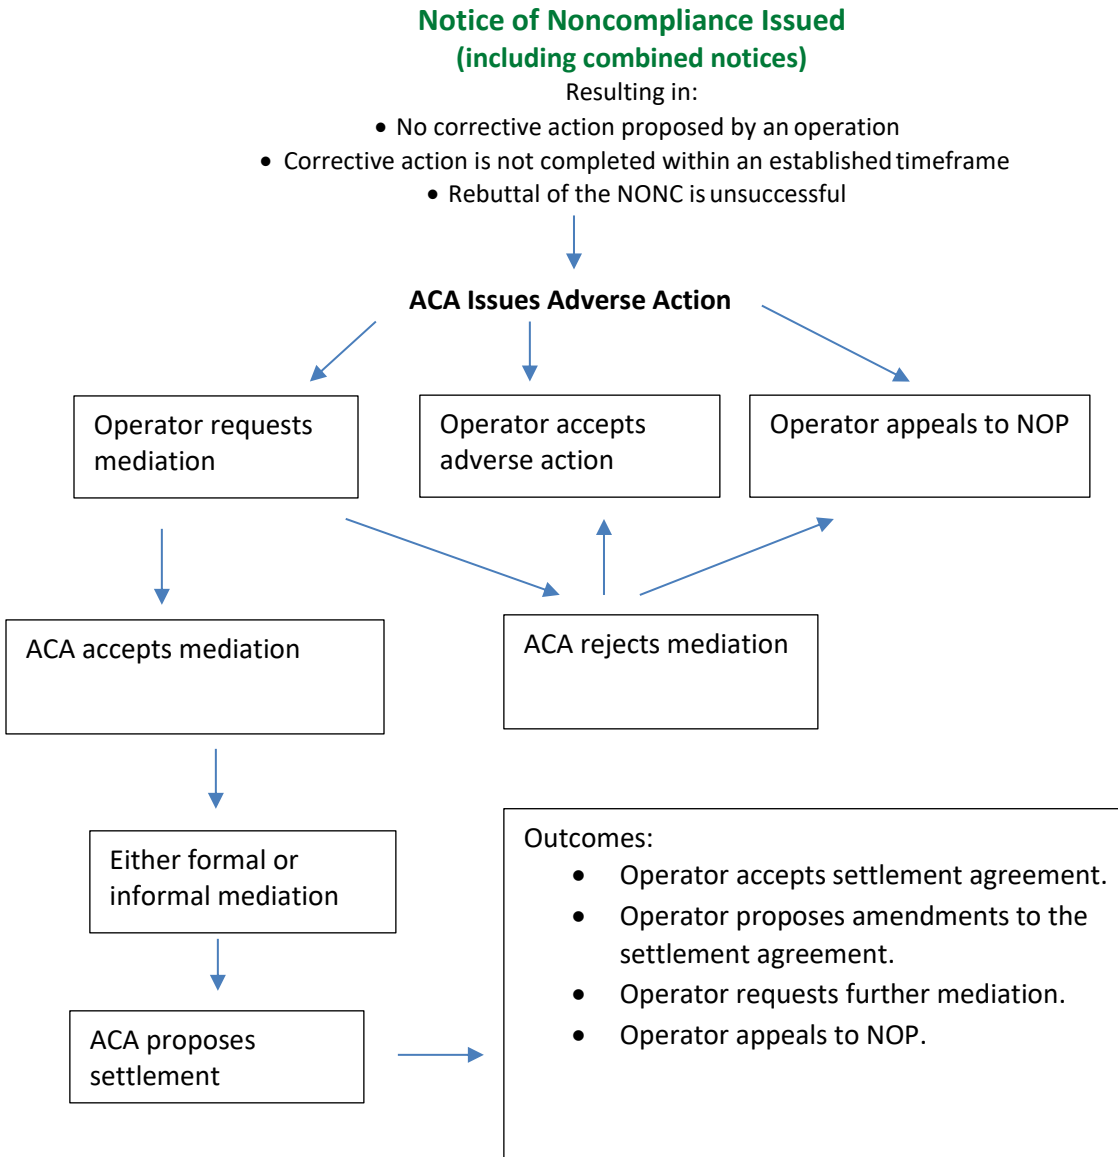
Notice of Noncompliance Issued
(including combined notices)

Resulting in:

- No corrective action proposed by an operation
- Corrective action is not completed within an established timeframe
- Rebuttal of the NONC is unsuccessful

ACA Issues Adverse Action

Operator requests mediation

Operator accepts adverse action

Operator appeals to NOP

ACA accepts mediation

ACA rejects mediation

Either formal or informal mediation

ACA proposes settlement

Outcomes:

- Operator accepts settlement agreement.
- Operator proposes amendments to the settlement agreement.
- Operator requests further mediation.
- Operator appeals to NOP.